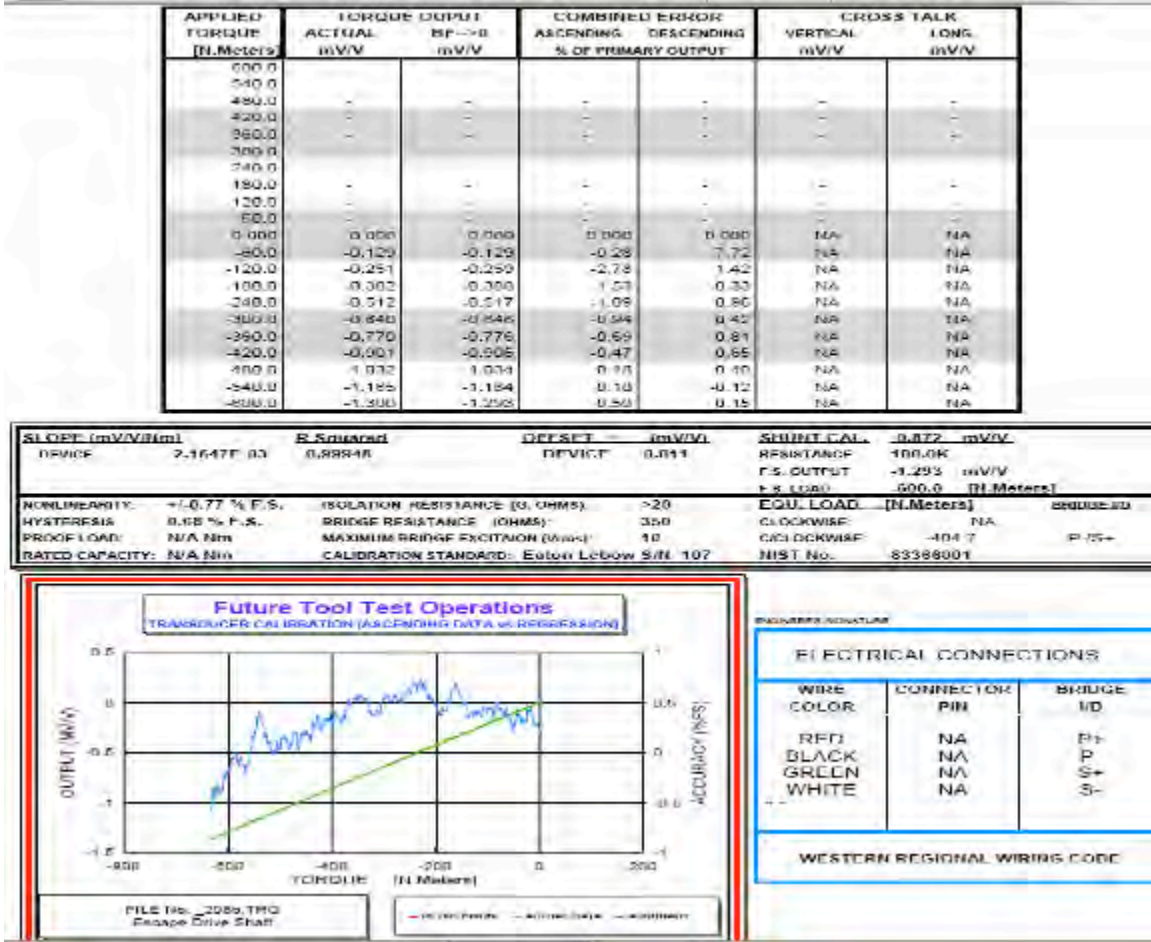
| APPLIED TORQUE [N.Meters] | TORQUE OUPUT ACTUAL mV/V | BF-->0 mV/V | COMBINED ERROR ASCENDING % OF PRIMARY OUTPUT | DESCENDING | CROSS TALK VERTICAL mV/V | LONG. mV/V |
|---|---|---|---|---|---|---|
| 600.0 | | | | | | |
| 540.0 | | | | | | |
| 480.0 | - | - | - | - | - | - |
| 420.0 | - | - | - | - | - | - |
| 360.0 | - | - | - | - | - | - |
| 300.0 | | | | | | |
| 240.0 | | | | | | |
| 180.0 | - | - | - | - | - | - |
| 120.0 | - | - | - | - | - | - |
| 60.0 | - | - | - | - | - | - |
| 0.000 | 0.000 | 0.000 | 0.000 | 0.000 | NA | NA |
| -60.0 | -0.129 | -0.129 | -0.28 | 7.72 | NA | NA |
| -120.0 | -0.251 | -0.259 | -2.78 | 1.42 | NA | NA |
| -180.0 | -0.382 | -0.388 | -1.53 | 0.33 | NA | NA |
| -240.0 | -0.512 | -0.517 | -1.09 | 0.80 | NA | NA |
| -300.0 | -0.640 | -0.646 | -0.94 | 0.42 | NA | NA |
| -360.0 | -0.770 | -0.776 | -0.69 | 0.81 | NA | NA |
| -420.0 | -0.901 | -0.905 | -0.47 | 0.65 | NA | NA |
| -480.0 | -1.032 | -1.034 | 0.16 | 0.40 | NA | NA |
| -540.0 | -1.165 | -1.164 | 0.18 | -0.12 | NA | NA |
| -600.0 | -1.300 | -1.293 | 0.50 | 0.15 | NA | NA |

SLOPE (mV/V/Nm) DEVICE 2.1647E-03
R Squared 0.99846
OFFSET (mV/V) DEVICE 0.011
SHUNT CAL. -0.872 mV/V RESISTANCE 100.0K F.S. OUTPUT -1.293 mV/V F.S. LOAD -600.0 [N.Meters]

NONLINEARITY: +/-0.77 % F.S. ISOLATION RESISTANCE (G. OHMS): >20 EQU. LOAD [N.Meters] Bridge
HYSTERESIS 0.68 % F.S. BRIDGE RESISTANCE (OHMS): 350 CLOCKWISE: NA
PROOF LOAD: N/A Nm MAXIMUM BRIDGE EXCITAION (Volts): 10 C/CLOCKWISE: -404.7 P-/S+
RATED CAPACITY: N/A Nm CALIBRATION STANDARD: Eaton Lebow S/N. 107 NIST No. 83366001

Future Tool Test Operations
TRANSDUCER CALIBRATION (ASCENDING DATA vs REGRESSION)
0.5 0 -0.5 -1 -1.5
OUTPUT (MV/V)
1 0.5 0 -0.5 -1
ACCURACY (%FS)
-800 -600 -400 -200 0 200
TORQUE [N.Meters]
FILE No. _2086.TRQ
Escape Drive Shaft
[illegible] — Actual Data — Accuracy

ENGINEERS SIGNATURE
ELECTRICAL CONNECTIONS
| WIRE COLOR | CONNECTOR PIN | BRIDGE I/D |
|---|---|---|
| RED | NA | P+ |
| BLACK | NA | P |
| GREEN | NA | S+ |
| WHITE | NA | S- |

WESTERN REGIONAL WIRING CODE